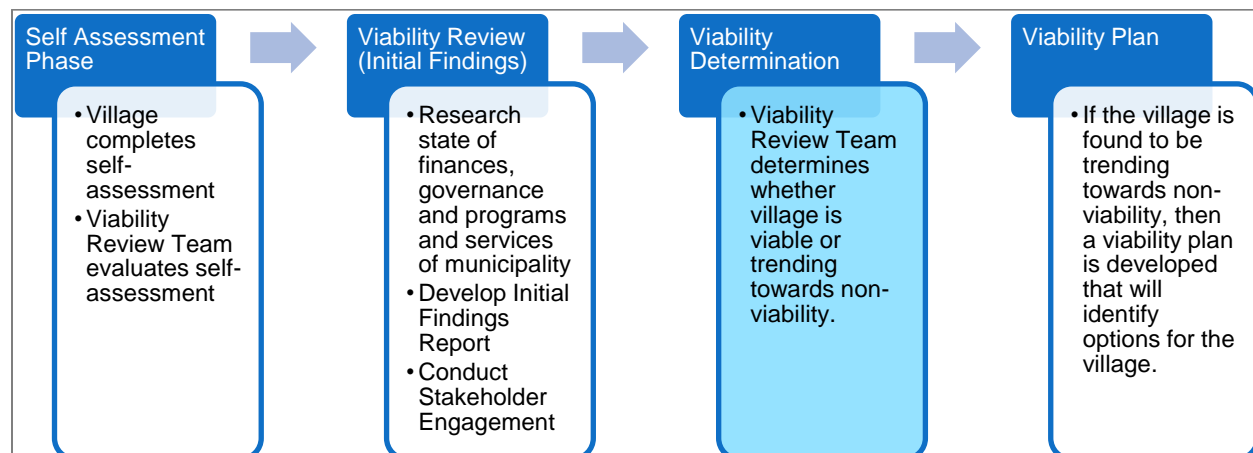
Self Assessment Phase

- Village completes self-assessment
- Viability Review Team evaluates self-assessment

Viability Review (Initial Findings)

- Research state of finances, governance and programs and services of municipality
- Develop Initial Findings Report
- Conduct Stakeholder Engagement

Viability Determination

- Viability Review Team determines whether village is viable or trending towards non-viability.

Viability Plan

- If the village is found to be trending towards non-viability, then a viability plan is developed that will identify options for the village.